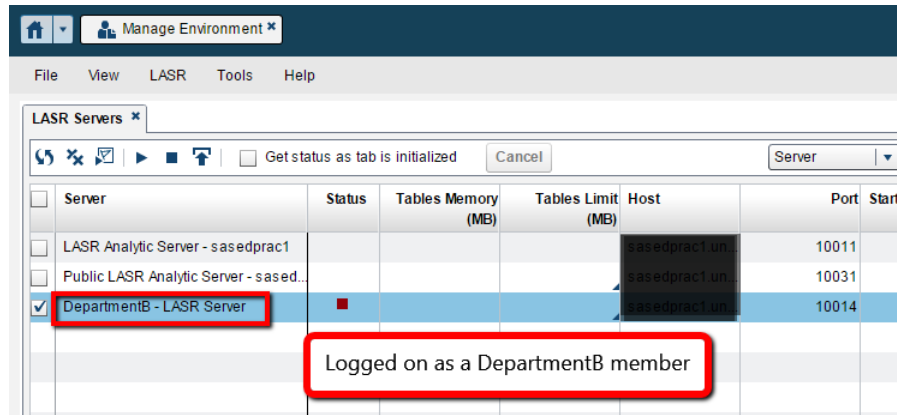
Manage Environment ✖

File View LASR Tools Help

LASR Servers ✖

Get status as tab is initialized Cancel Server

| | Server | Status | Tables Memory (MB) | Tables Limit (MB) | Host | Port | Start |
|---|---|---|---|---|---|---|---|
| | LASR Analytic Server - sasedprac1 | | | | sasedprac1.un... | 10011 | |
| | Public LASR Analytic Server - sased... | | | | sasedprac1.un... | 10031 | |
| ✓ | DepartmentB - LASR Server | ■ | | | sasedprac1.un... | 10014 | |

Logged on as a DepartmentB member